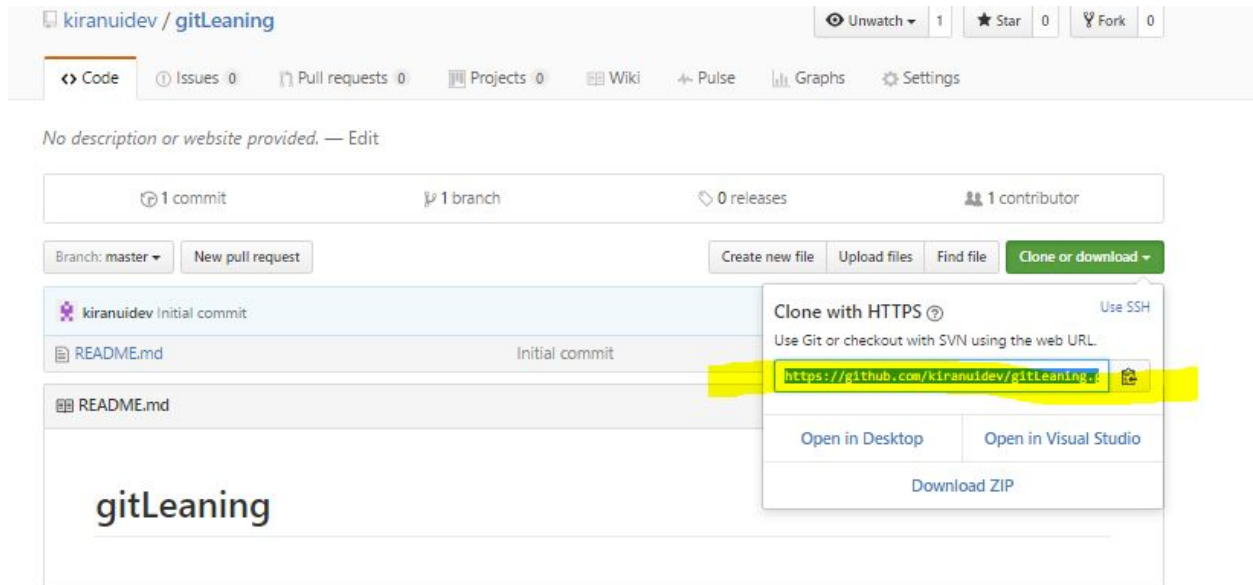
kiranuidev / gitLeaning

Unwatch 1 Star 0 Fork 0

Code Issues 0 Pull requests 0 Projects 0 Wiki Pulse Graphs Settings

No description or website provided. — Edit

1 commit 1 branch 0 releases 1 contributor

Branch: master New pull request

Create new file Upload files Find file Clone or download

kiranuidev Initial commit

README.md Initial commit

README.md

Clone with HTTPS Use SSH

Use Git or checkout with SVN using the web URL.

https://github.com/kiranuidev/gitLeaning.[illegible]

Open in Desktop Open in Visual Studio

Download ZIP

gitLeaning